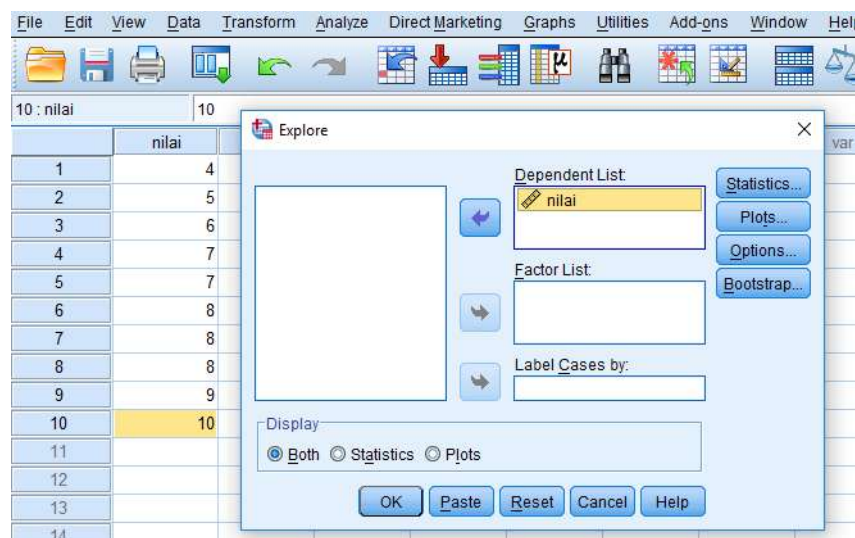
File Edit View Data Transform Analyze Direct Marketing Graphs Utilities Add-ons Window Help

10 : nilai | 10

| | nilai |
|---|---|
| 1 | 4 |
| 2 | 5 |
| 3 | 6 |
| 4 | 7 |
| 5 | 7 |
| 6 | 8 |
| 7 | 8 |
| 8 | 8 |
| 9 | 9 |
| 10 | 10 |
| 11 | |
| 12 | |
| 13 | |
| 14 | |

var

Explore

Dependent List:
nilai

Factor List:

Label Cases by:

Statistics...
Plots...
Options...
Bootstrap...

Display
Both Statistics Plots

OK Paste Reset Cancel Help